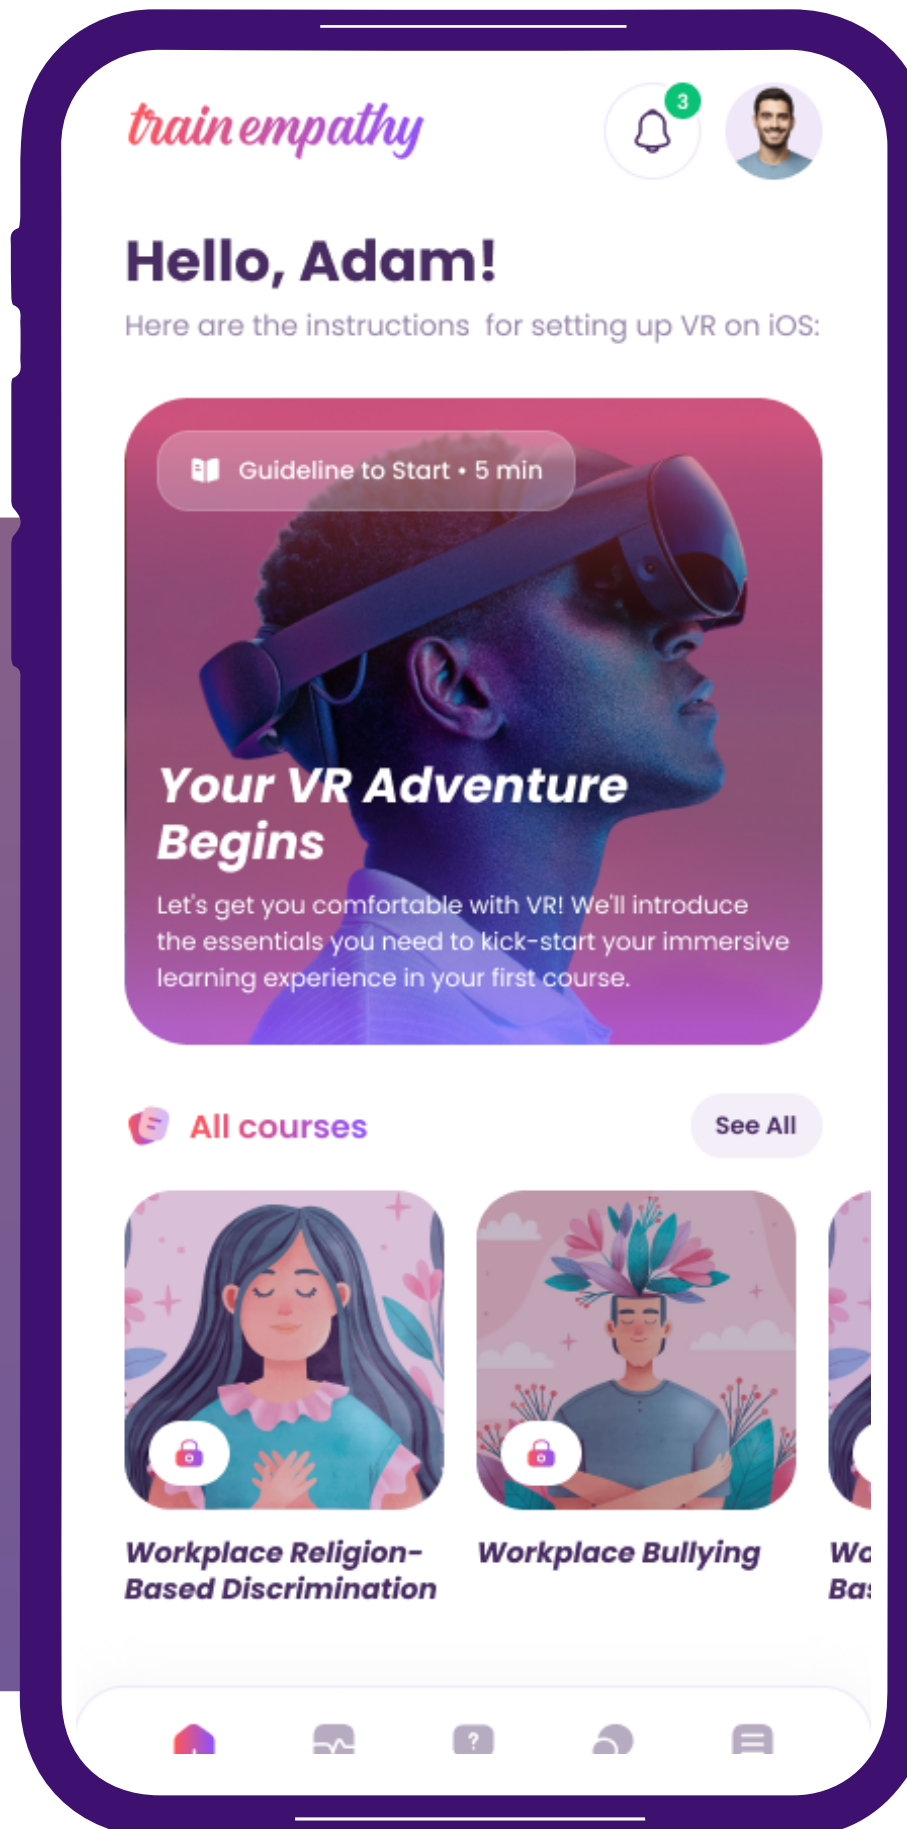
trainempathy

3

Hello, Adam!

Here are the instructions for setting up VR on iOS:

Guideline to Start • 5 min

Your VR Adventure Begins

Let's get you comfortable with VR! We'll introduce the essentials you need to kick-start your immersive learning experience in your first course.

All courses

See All

Workplace Religion-Based Discrimination

Workplace Bullying

Wo
Bas

?